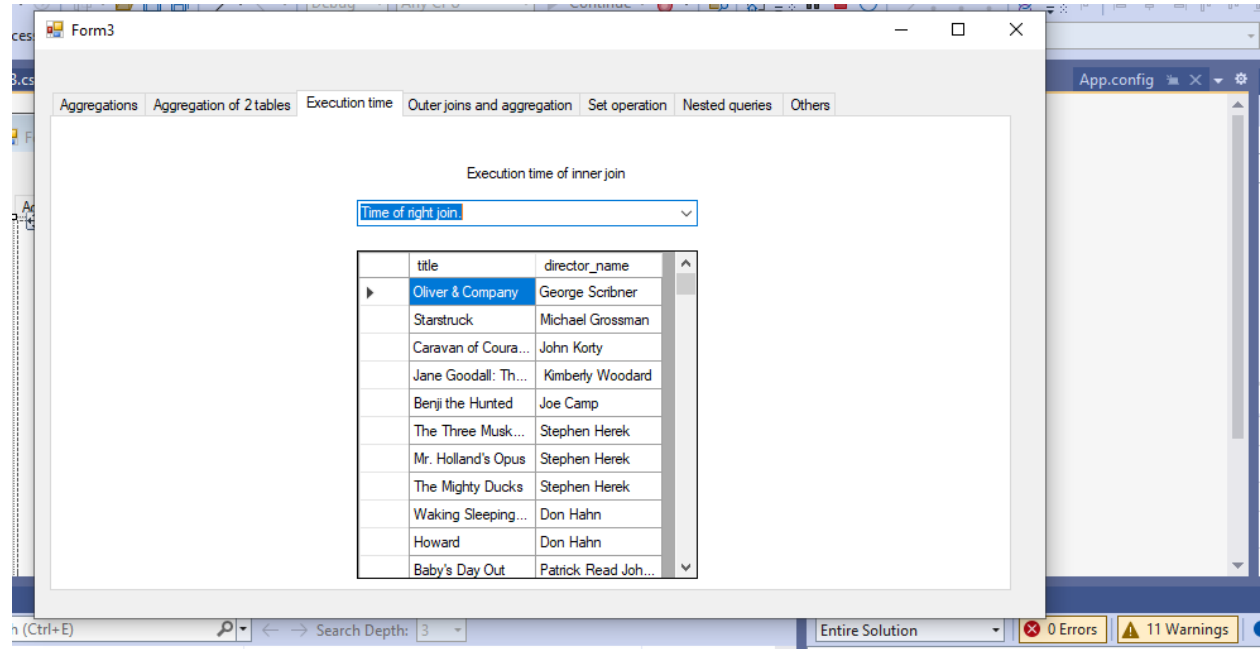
Form3

Aggregations | Aggregation of 2 tables | Execution time | Outer joins and aggregation | Set operation | Nested queries | Others

Execution time of inner join

Time of right join.

| | title | director_name |
|---|---|---|
| ▶ | Oliver & Company | George Scribner |
| | Starstruck | Michael Grossman |
| | Caravan of Coura... | John Korty |
| | Jane Goodall: Th... | Kimberly Woodard |
| | Benji the Hunted | Joe Camp |
| | The Three Musk... | Stephen Herek |
| | Mr. Holland's Opus | Stephen Herek |
| | The Mighty Ducks | Stephen Herek |
| | Waking Sleeping... | Don Hahn |
| | Howard | Don Hahn |
| | Baby's Day Out | Patrick Read Joh... |

App.config

h (Ctrl+E) Search Depth: 3

Entire Solution 0 Errors 11 Warnings